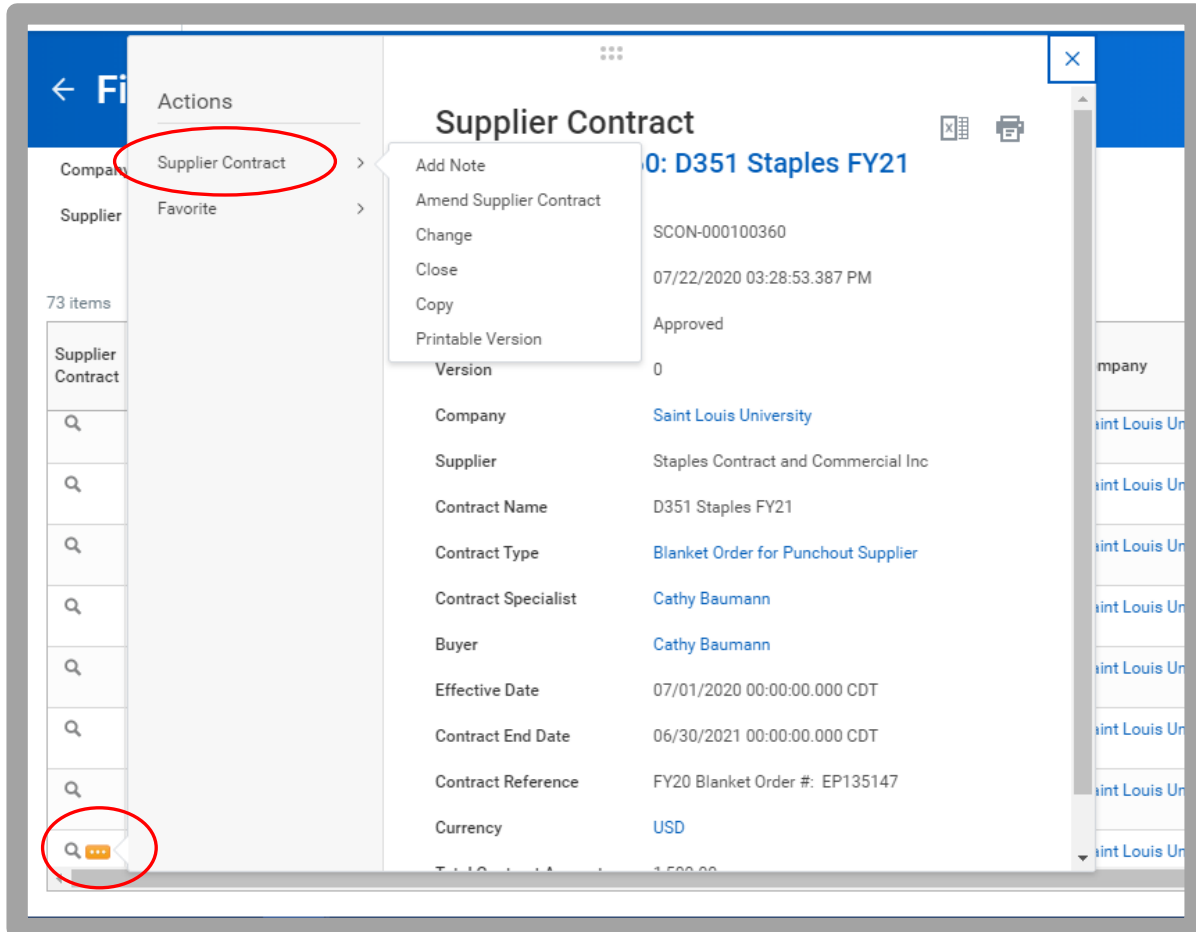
← Fi

Company

Supplier

73 items

| Supplier Contract |
|---|

Actions

Supplier Contract >

Favorite >

Add Note
Amend Supplier Contract
Change
Close
Copy
Printable Version

Supplier Contract

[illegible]0: D351 Staples FY21

SCON-000100360

07/22/2020 03:28:53.387 PM

Approved

| | |
|---|---|
| Version | 0 |
| Company | Saint Louis University |
| Supplier | Staples Contract and Commercial Inc |
| Contract Name | D351 Staples FY21 |
| Contract Type | Blanket Order for Punchout Supplier |
| Contract Specialist | Cathy Baumann |
| Buyer | Cathy Baumann |
| Effective Date | 07/01/2020 00:00:00.000 CDT |
| Contract End Date | 06/30/2021 00:00:00.000 CDT |
| Contract Reference | FY20 Blanket Order #: EP135147 |
| Currency | USD |
| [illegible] | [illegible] |

ompany

aint Louis Un
aint Louis Un
aint Louis Un
aint Louis Un
aint Louis Un
aint Louis Un
aint Louis Un
aint Louis Un